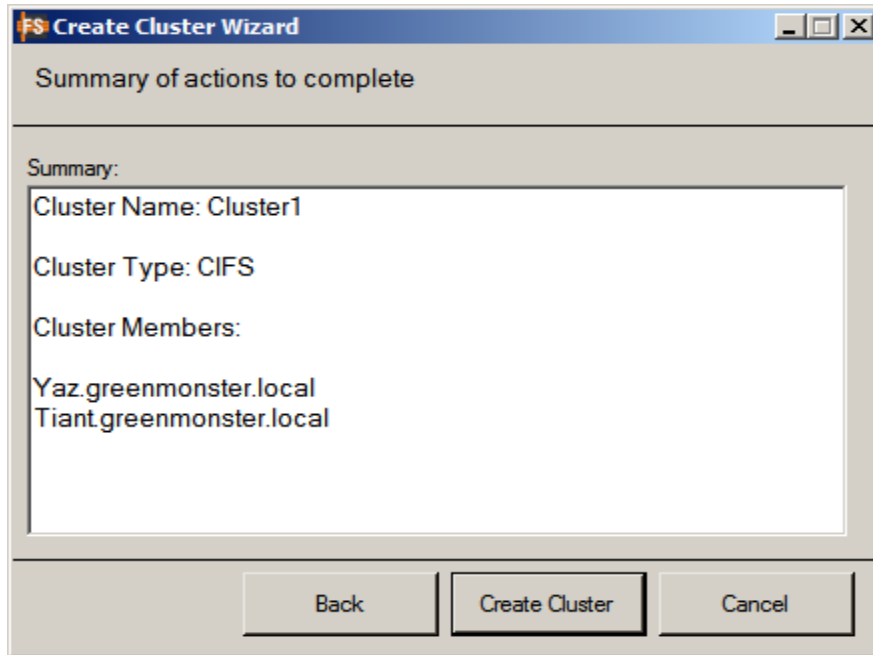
FS Create Cluster Wizard

Summary of actions to complete

Summary:

Cluster Name: Cluster1

Cluster Type: CIFS

Cluster Members:

Yaz.greenmonster.local
Tiant.greenmonster.local

Back

Create Cluster

Cancel